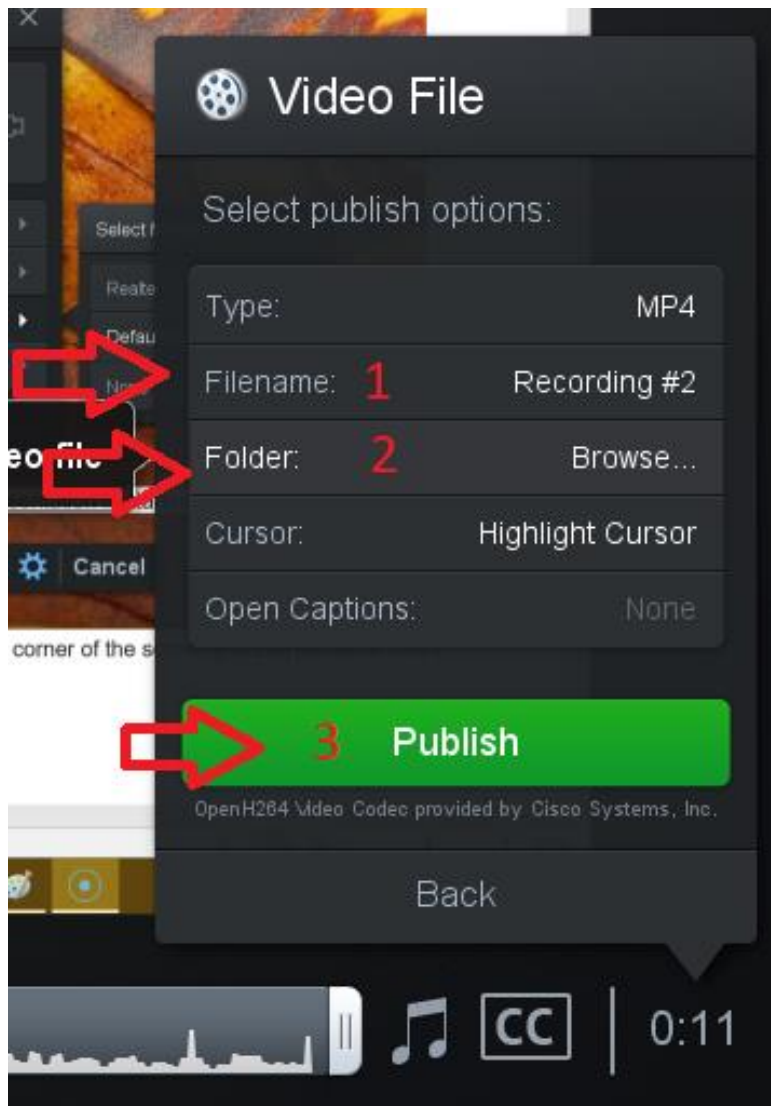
Select f
Realte
Defau
Non
eo file
Cancel
corner of the s

Video File

Select publish options:

Type: MP4
Filename: 1 Recording #2
Folder: 2 Browse...
Cursor: Highlight Cursor
Open Captions: None

3 Publish

OpenH264 Video Codec provided by Cisco Systems, Inc.

Back

CC
0:11